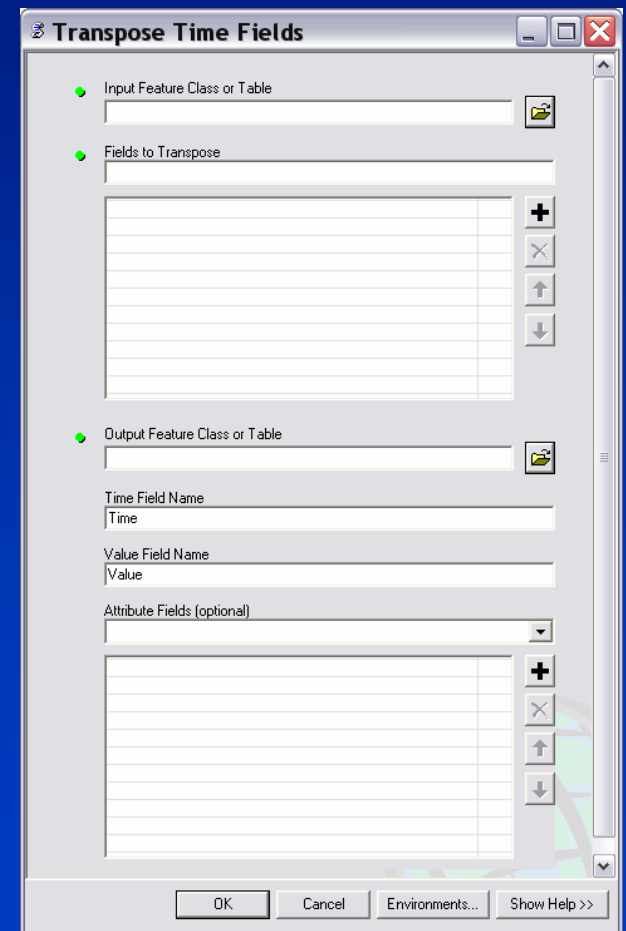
Transpose Time Fields

Input Feature Class or Table

Fields to Transpose

Output Feature Class or Table

Time Field Name
Time

Value Field Name
Value

Attribute Fields (optional)

OK Cancel Environments... Show Help >>